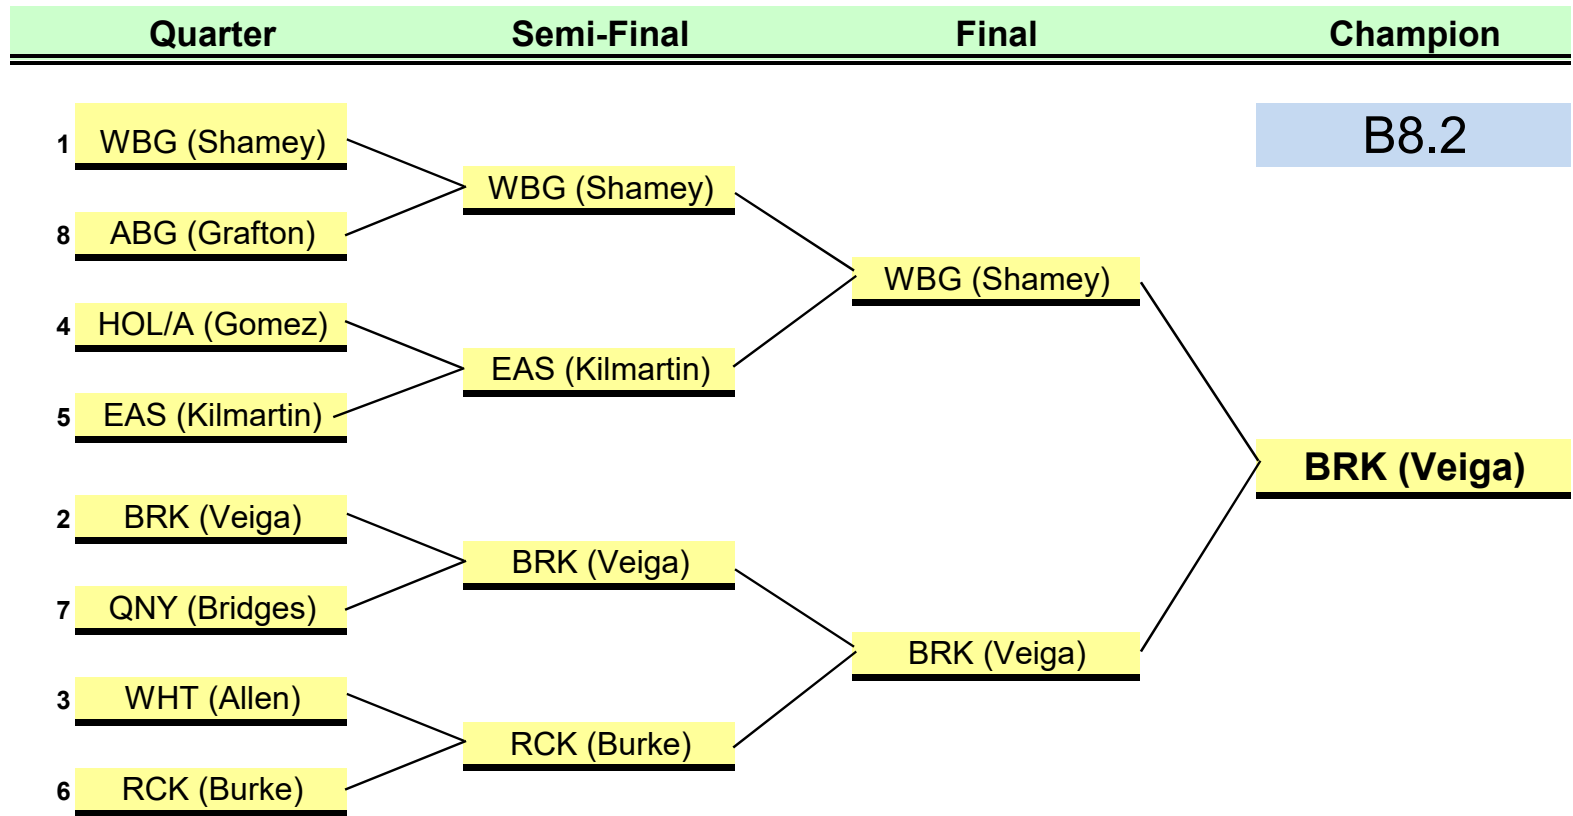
Quarter

Semi-Final

Final

Champion

B8.2

1 WBG (Shamey)

8 ABG (Grafton)

4 HOL/A (Gomez)

5 EAS (Kilmartin)

2 BRK (Veiga)

7 QNY (Bridges)

3 WHT (Allen)

6 RCK (Burke)

WBG (Shamey)

EAS (Kilmartin)

BRK (Veiga)

RCK (Burke)

WBG (Shamey)

BRK (Veiga)

BRK (Veiga)